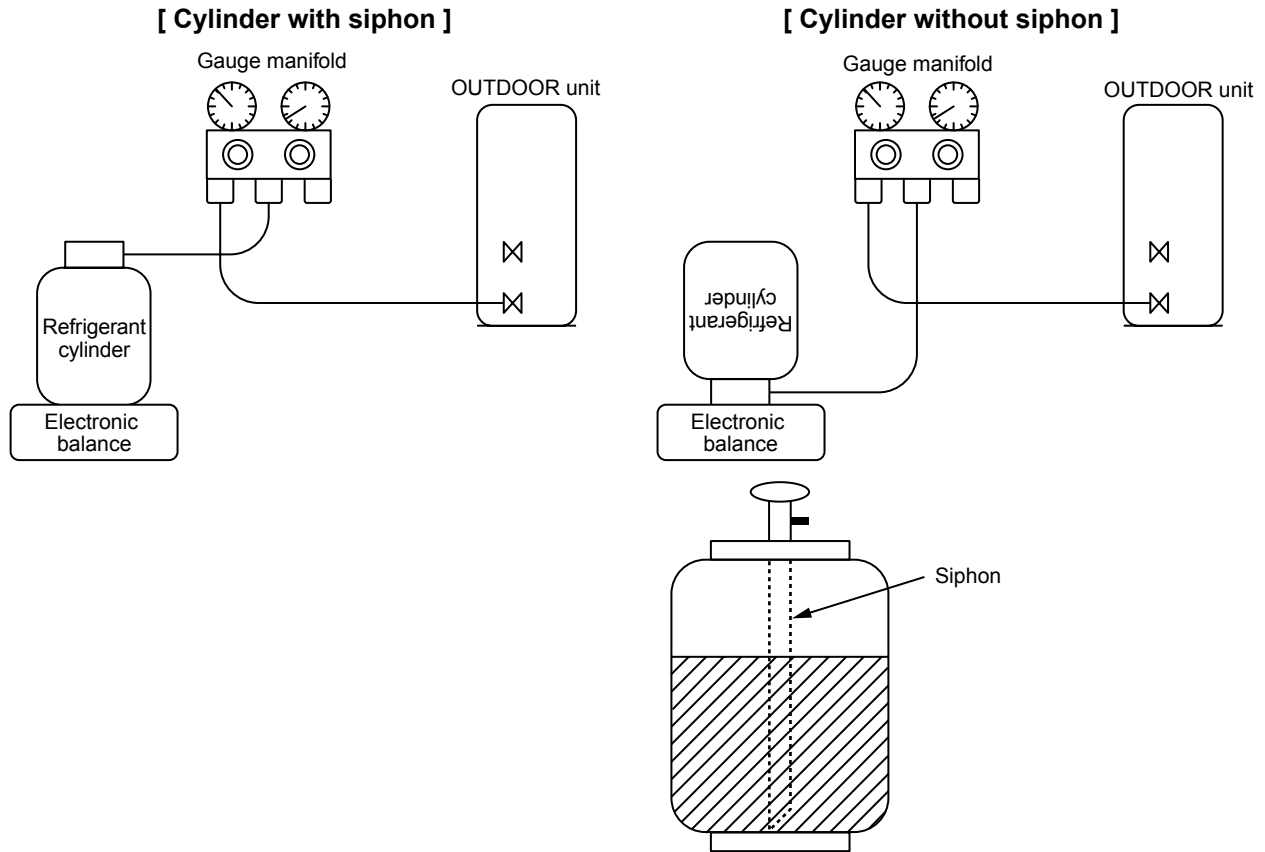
[ Cylinder with siphon ]

Gauge manifold

OUTDOOR unit

Refrigerant cylinder

Electronic balance

[ Cylinder without siphon ]

Gauge manifold

OUTDOOR unit

Refrigerant cylinder

Electronic balance

Siphon